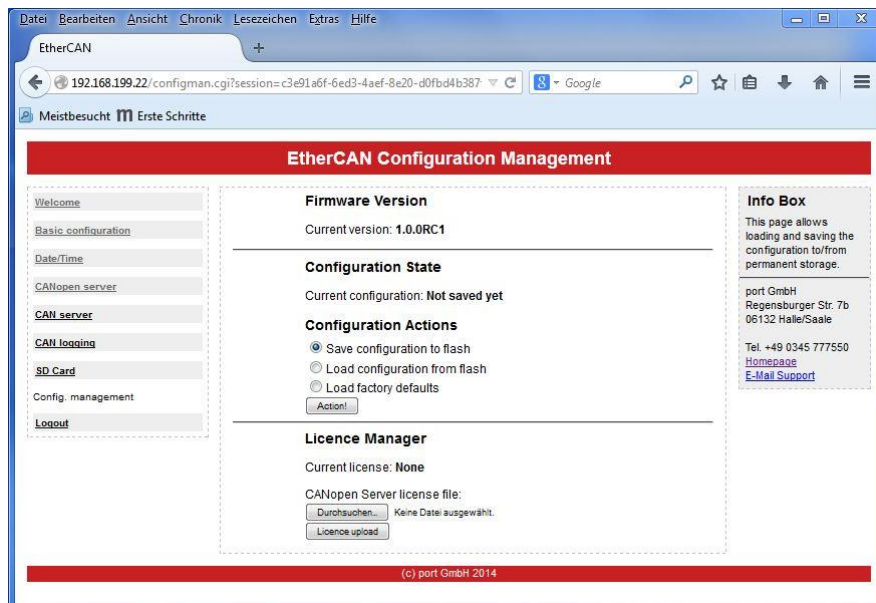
Datei Bearbeiten Ansicht Chronik Lesezeichen Extras Hilfe

EtherCAN +

192.168.199.22/configman.cgi?session=c3e91a6f-6ed3-4aef-8e20-d0fbd4b387 Google

Meistbesucht Erste Schritte

EtherCAN Configuration Management

Welcome
Basic configuration
Date/Time
CANopen server
CAN server
CAN logging
SD Card
Config. management
Logout

Firmware Version

Current version: 1.0.0RC1

Configuration State

Current configuration: Not saved yet

Configuration Actions

Save configuration to flash
Load configuration from flash
Load factory defaults
Action!

Licence Manager

Current license: None

CANopen Server license file:
Durchsuchen... Keine Datei ausgewählt.
Licence upload

Info Box

This page allows loading and saving the configuration to/from permanent storage.

port GmbH
Regensburger Str. 7b
06132 Halle/Saale

Tel. +49 0345 777550
Homepage
E-Mail Support

(c) port GmbH 2014